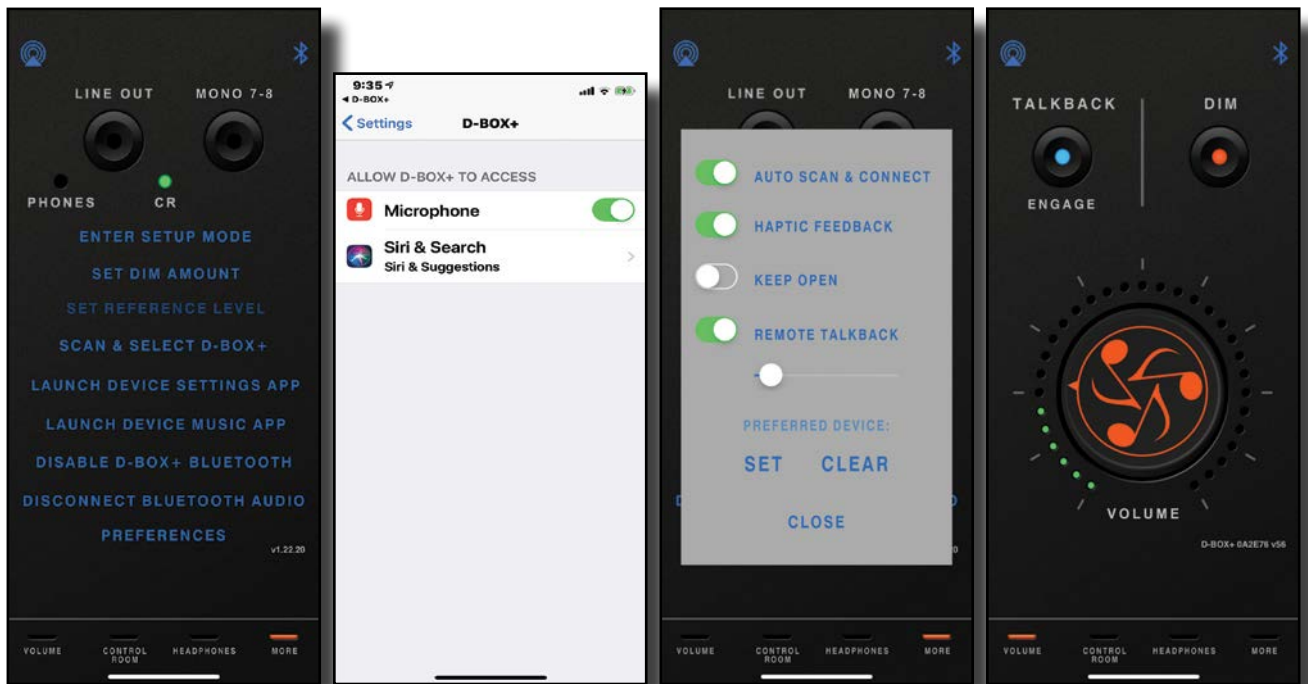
LINE OUT
MONO 7-8
PHONES
CR
ENTER SETUP MODE
SET DIM AMOUNT
SET REFERENCE LEVEL
SCAN & SELECT D-BOX+
LAUNCH DEVICE SETTINGS APP
LAUNCH DEVICE MUSIC APP
DISABLE D-BOX+ BLUETOOTH
DISCONNECT BLUETOOTH AUDIO
PREFERENCES
v1.22.20
VOLUME
CONTROL ROOM
HEADPHONES
MORE

9:35
◂ D-BOX+
Settings
D-BOX+
ALLOW D-BOX+ TO ACCESS
Microphone
Siri & Search
Siri & Suggestions

LINE OUT
MONO 7-8
AUTO SCAN & CONNECT
HAPTIC FEEDBACK
KEEP OPEN
REMOTE TALKBACK
PREFERRED DEVICE:
SET
CLEAR
CLOSE
VOLUME
CONTROL ROOM
HEADPHONES
MORE

TALKBACK
DIM
ENGAGE
VOLUME
D-BOX+ 0A2E76 v56
VOLUME
CONTROL ROOM
HEADPHONES
MORE